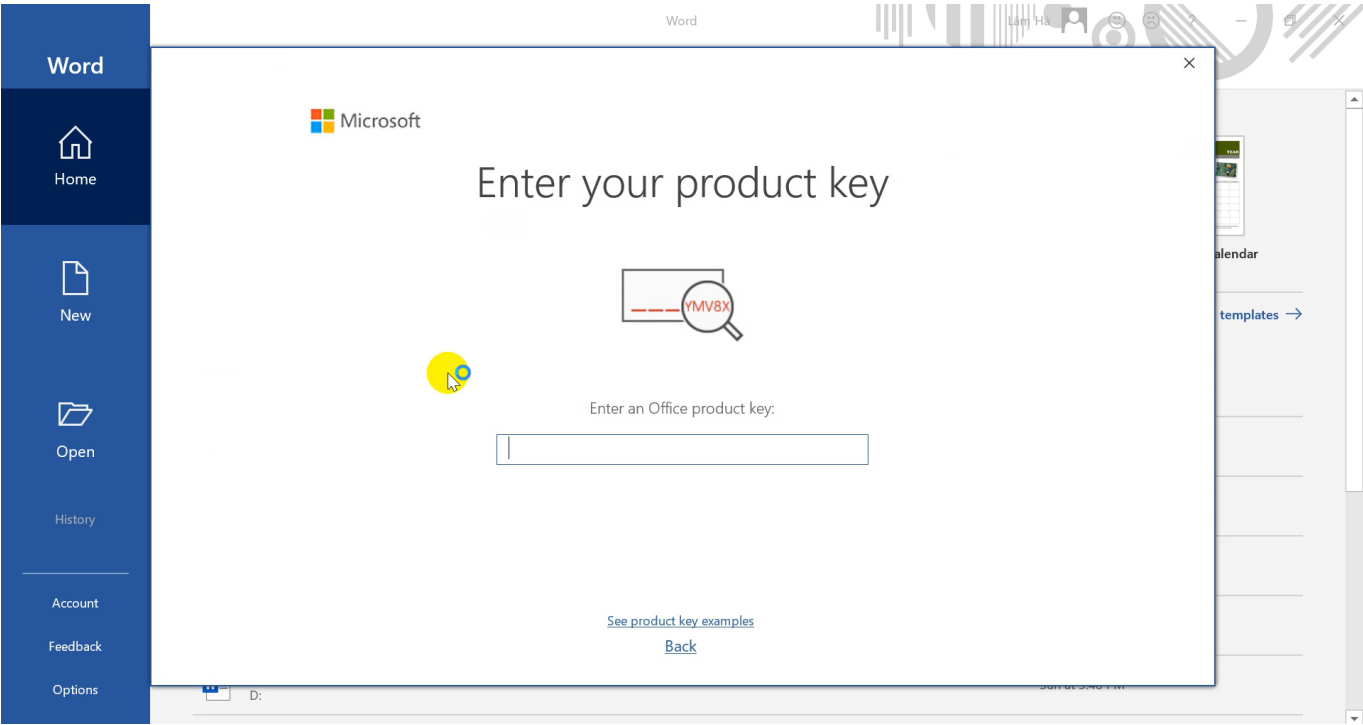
Word

Home

New

Open

History

Account

Feedback

Options

Word

Lâm Hà

Microsoft

Enter your product key

YMV8X

Enter an Office product key:

See product key examples

Back

alendar

templates →

D:

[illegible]